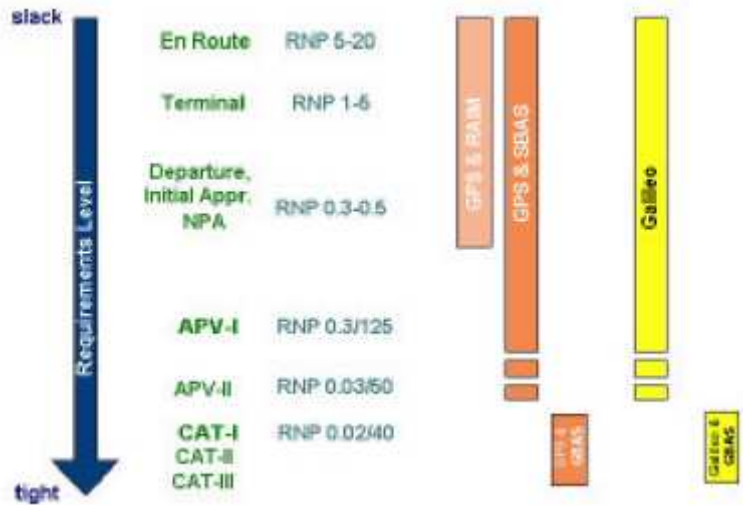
slack

Requirements Level

tight

En Route RNP 5-20

Terminal RNP 1-5

Departure, Initial Appr. NPA RNP 0.3-0.5

APV-I RNP 0.3/125

APV-II RNP 0.03/50

CAT-I RNP 0.02/40
CAT-II
CAT-III

GPS & RAIM

GPS & SBAS

Galileo

GPS & GBAS

Galileo & GBAS